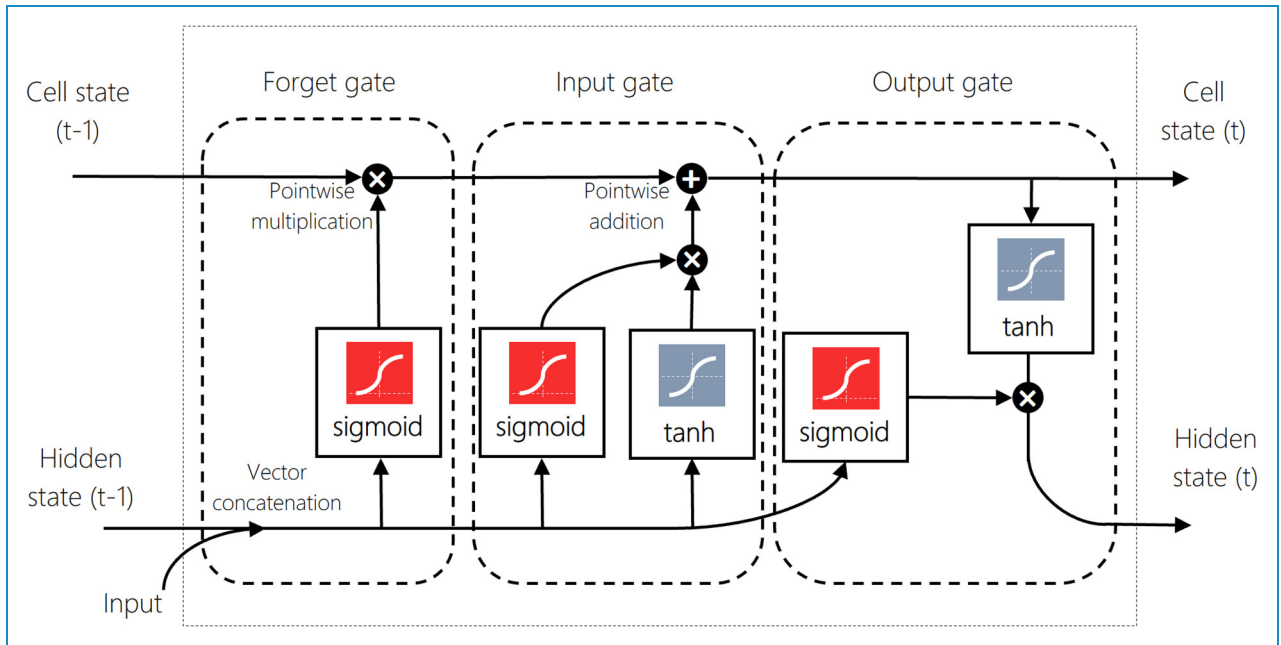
Forget gate

Input gate

Output gate

Cell state (t-1)

Cell state (t)

Pointwise multiplication

Pointwise addition

tanh

sigmoid

sigmoid

tanh

sigmoid

Hidden state (t-1)

Vector concatenation

Hidden state (t)

Input